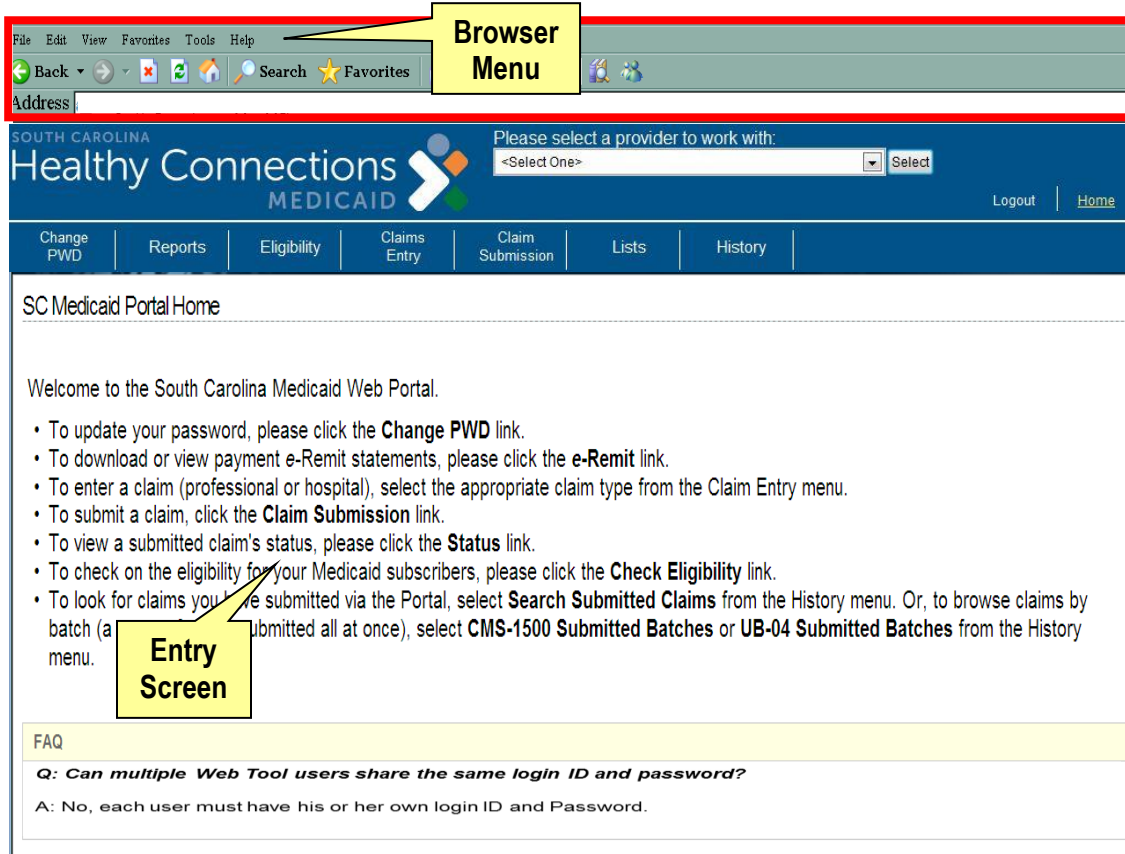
File Edit View Favorites Tools Help

Back Search Favorites

Address

Browser Menu

SOUTH CAROLINA
Healthy Connections
MEDICAID

Please select a provider to work with:
<Select One> Select

Logout | Home

Change PWD | Reports | Eligibility | Claims Entry | Claim Submission | Lists | History

SC Medicaid Portal Home

Welcome to the South Carolina Medicaid Web Portal.

• To update your password, please click the **Change PWD** link.
• To download or view payment e-Remit statements, please click the **e-Remit** link.
• To enter a claim (professional or hospital), select the appropriate claim type from the Claim Entry menu.
• To submit a claim, click the **Claim Submission** link.
• To view a submitted claim's status, please click the **Status** link.
• To check on the eligibility for your Medicaid subscribers, please click the **Check Eligibility** link.
• To look for claims you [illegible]ve submitted via the Portal, select **Search Submitted Claims** from the History menu. Or, to browse claims by batch (a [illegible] submitted all at once), select **CMS-1500 Submitted Batches** or **UB-04 Submitted Batches** from the History menu.

Entry Screen

FAQ

Q: Can multiple Web Tool users share the same login ID and password?

A: No, each user must have his or her own login ID and Password.